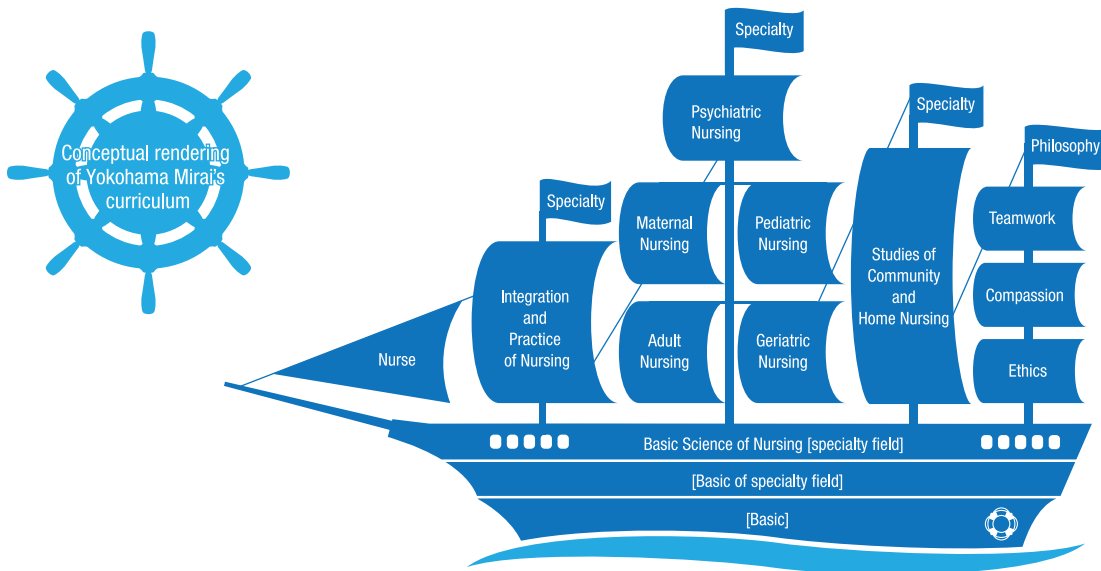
Conceptual rendering of Yokohama Mirai's curriculum

Specialty

Psychiatric Nursing

Specialty

Specialty

Philosophy

Maternal Nursing

Pediatric Nursing

Studies of Community and Home Nursing

Teamwork

Compassion

Integration and Practice of Nursing

Adult Nursing

Geriatric Nursing

Ethics

Nurse

Basic Science of Nursing [specialty field]

[Basic of specialty field]

[Basic]